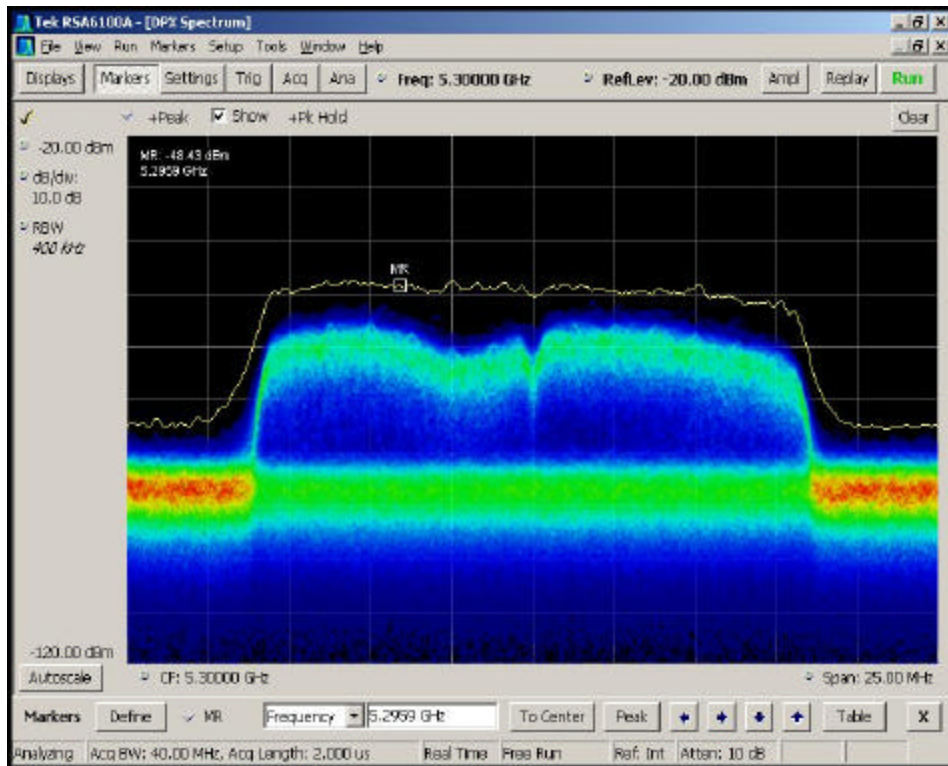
Tek RSA6100A - [DPX Spectrum]

File View Run Markers Setup Tools Window Help

Displays Markers Settings Trig Acq Ana Freq: 5.30000 GHz RefLev: -20.00 dBm Ampl Replay Run

+Peak Show +Pk Hold Clear

-20.00 dBm

dB/div: 10.0 dB

RBW 400 kHz

MR: -48.43 dBm 5.2959 GHz

MR

-120.00 dBm

Autoscale CF: 5.30000 GHz Span: 25.00 MHz

Markers Define MR Frequency 5.2959 GHz To Center Peak Table X

Analyzing Acq BW: 40.00 MHz, Acq Length: 2.000 us Real Time Free Run Ref: Int Atten: 10 dB